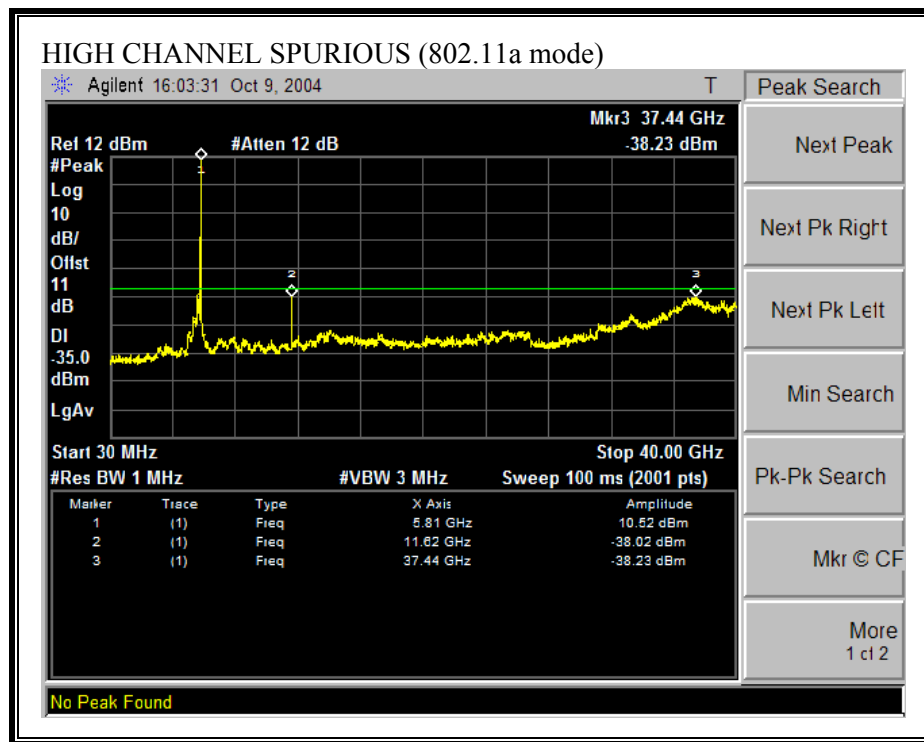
HIGH CHANNEL SPURIOUS (802.11a mode)

Agilent 16:03:31 Oct 9, 2004

T

Peak Search

Mkr3 37.44 GHz
-38.23 dBm

Ref 12 dBm #Atten 12 dB

#Peak
Log
10
dB/
Offst
11
dB

Dl
-35.0
dBm

LgAv

1
2
3

Start 30 MHz
Stop 40.00 GHz

#Res BW 1 MHz
#VBW 3 MHz
Sweep 100 ms (2001 pts)

| Marker | Trace | Type | X Axis | Amplitude |
|---|---|---|---|---|
| 1 | (1) | Freq | 5.81 GHz | 10.52 dBm |
| 2 | (1) | Freq | 11.62 GHz | -38.02 dBm |
| 3 | (1) | Freq | 37.44 GHz | -38.23 dBm |

Next Peak

Next Pk Right

Next Pk Left

Min Search

Pk-Pk Search

Mkr © CF

More
1 of 2

No Peak Found